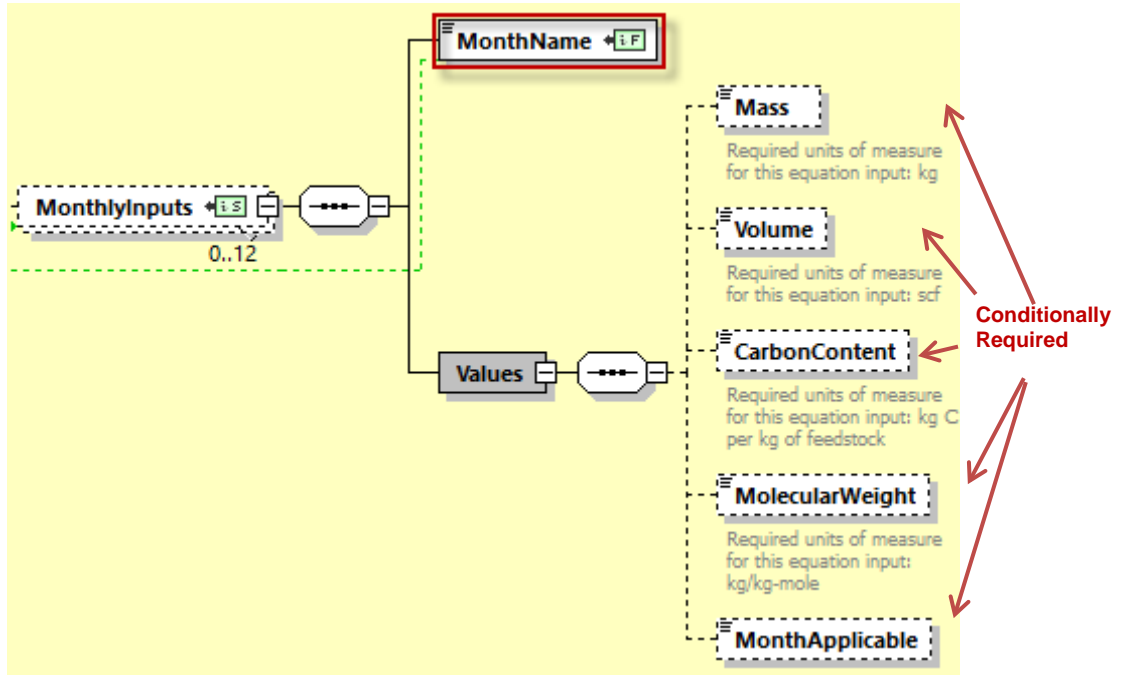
MonthName

MonthlyInputs

0..12

Values

Mass

Required units of measure for this equation input: kg

Volume

Required units of measure for this equation input: scf

CarbonContent

Required units of measure for this equation input: kg C per kg of feedstock

MolecularWeight

Required units of measure for this equation input: kg/kg-mole

MonthApplicable

Conditionally Required